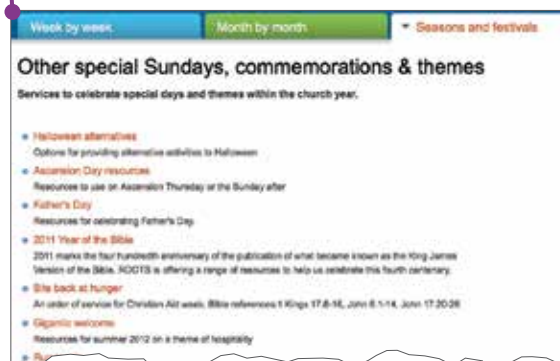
Week by week

Month by month

Seasons and festivals

Other special Sundays, commemorations & themes

Services to celebrate special days and themes within the church year.

Halloween alternatives
Options for providing alternative activities to Halloween

Ascension Day resources
Resources to use on Ascension Thursday or the Sunday after

Father's Day
Resources for celebrating Father's Day

2011 Year of the Bible
2011 marks the four hundredth anniversary of the publication of what became known as the King James Version of the Bible. ROOTS is offering a range of resources to help us celebrate this fourth centenary.

Bite back at hunger
An order of service for Christian Aid week. Bible references 1 Kings 17:8-16, John 6:1-14, John 17:20-26

Gigantic welcome
Resources for summer 2012 on a theme of hospitality

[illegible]